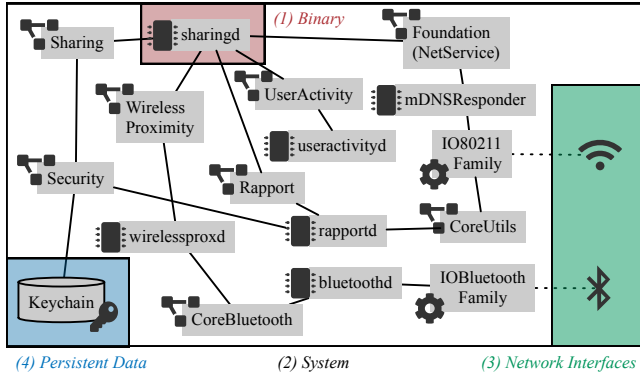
(1) Binary

sharingd

Sharing

Foundation (NetService)

Wireless Proximity

UserActivity

mDNSResponder

useractivityd

IO80211 Family

Security

Rapport

rapportd

CoreUtils

wirelessproxd

bluetoothd

IOBluetooth Family

Keychain

CoreBluetooth

(4) Persistent Data

(2) System

(3) Network Interfaces